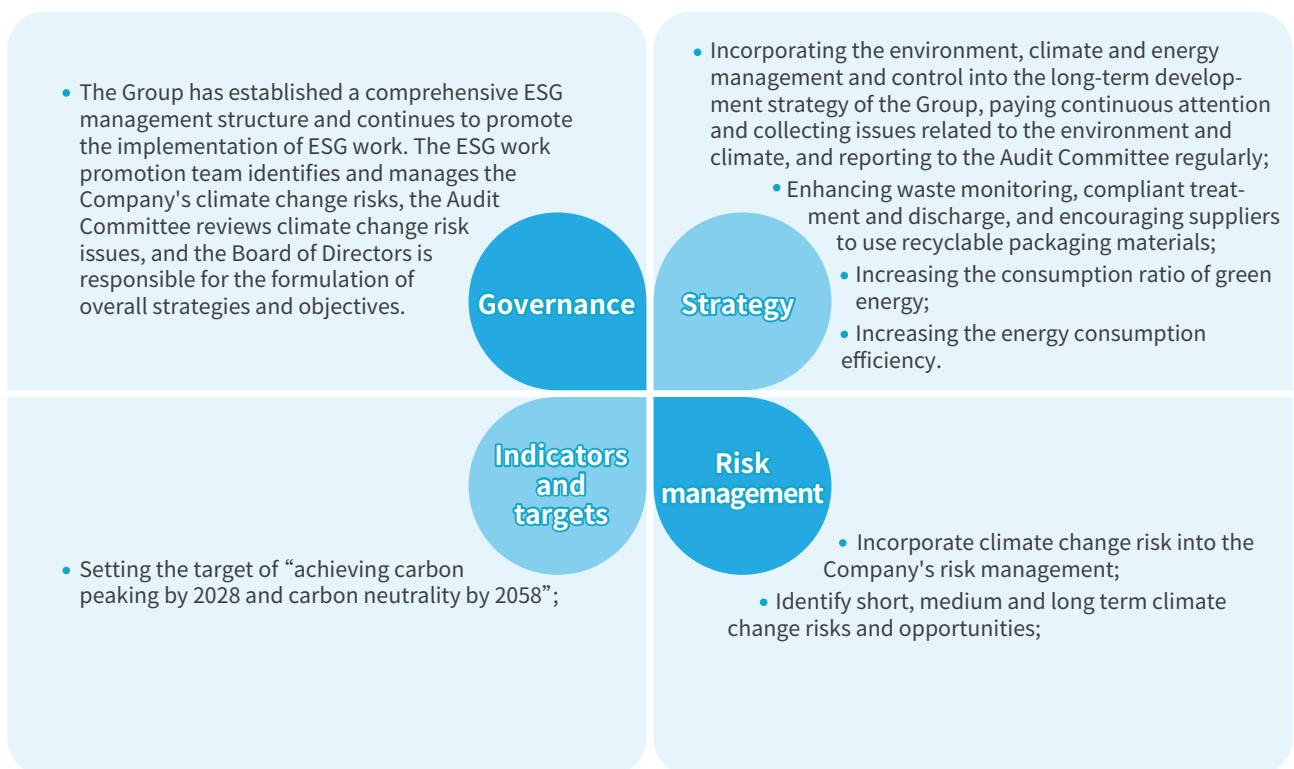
• The Group has established a comprehensive ESG management structure and continues to promote the implementation of ESG work. The ESG work promotion team identifies and manages the Company's climate change risks, the Audit Committee reviews climate change risk issues, and the Board of Directors is responsible for the formulation of overall strategies and objectives.

Governance

Strategy

• Incorporating the environment, climate and energy management and control into the long-term development strategy of the Group, paying continuous attention and collecting issues related to the environment and climate, and reporting to the Audit Committee regularly;

• Enhancing waste monitoring, compliant treatment and discharge, and encouraging suppliers to use recyclable packaging materials;

• Increasing the consumption ratio of green energy;

• Increasing the energy consumption efficiency.

Indicators and targets

• Setting the target of “achieving carbon peaking by 2028 and carbon neutrality by 2058”;

Risk management

• Incorporate climate change risk into the Company's risk management;

• Identify short, medium and long term climate change risks and opportunities;